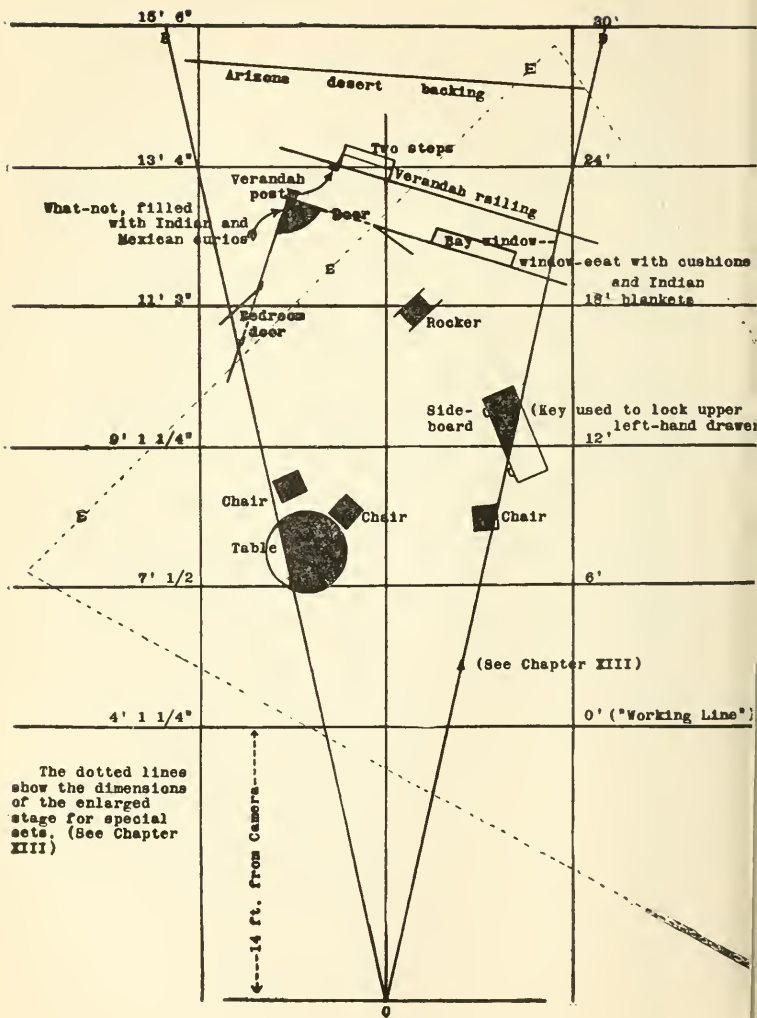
15' 6"
30'
B
B
Arizona desert backing
E
13' 4"
Two steps
24'
Verandah post
Verandah railing
What-not, filled with Indian and Mexican curios
Door
Bay window--window-seat with cushions and Indian blankets
E
11' 3"
18' blankets
Bedroom door
Rocker
Side-board
(Key used to lock upper left-hand drawer
9' 1 1/4"
12'
Chair
E
Chair
Chair
Table
7' 1/2
6'
A (See Chapter XIII)
4' 1 1/4"
0' ("Working Line")
The dotted lines show the dimensions of the enlarged stage for special sets. (See Chapter XIII)
----14 ft. from Camera----
O